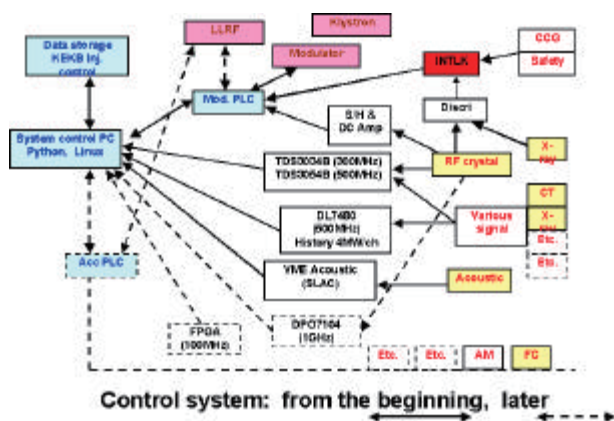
Klystron

LLRF

Data storage KEKB Inj. control

Modulator

CCG

Safety

INTLK

Mod. PLC

Discri

S/H & DC Amp

System control PC Python, Linux

X-ray

TDS3034B (300MHz)
TDS3054B (500MHz)

RF crystal

CT

DL7480 (500MHz) History 4MW/ch

Various signal

X-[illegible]

Etc.

Etc.

Acc PLC

VME Acoustic (SLAC)

Acoustic

FPGA (100MHz)

DPO7104 (1GHz)

Etc.

Etc.

AM

FC

Control system: from the beginning, later